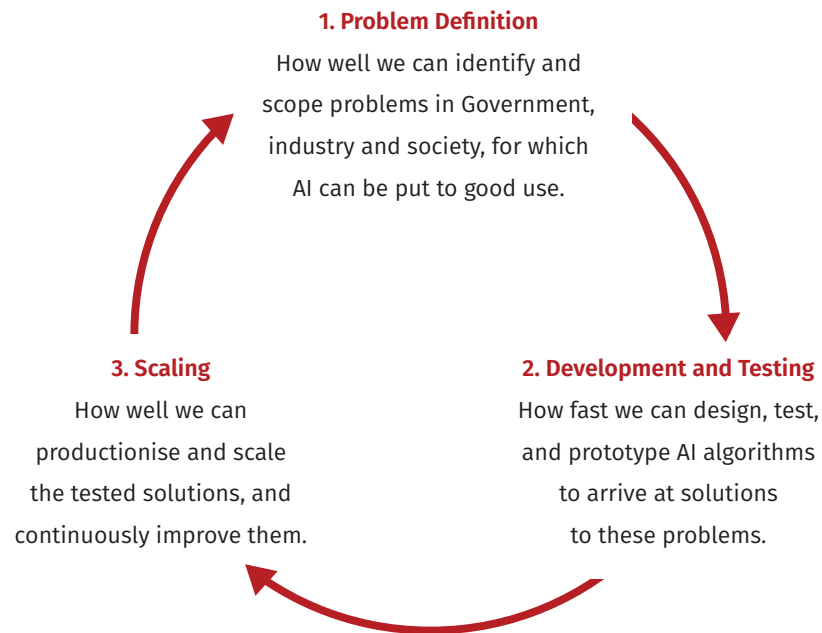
1. Problem Definition

How well we can identify and scope problems in Government, industry and society, for which AI can be put to good use.

2. Development and Testing

How fast we can design, test, and prototype AI algorithms to arrive at solutions to these problems.

3. Scaling

How well we can productionise and scale the tested solutions, and continuously improve them.